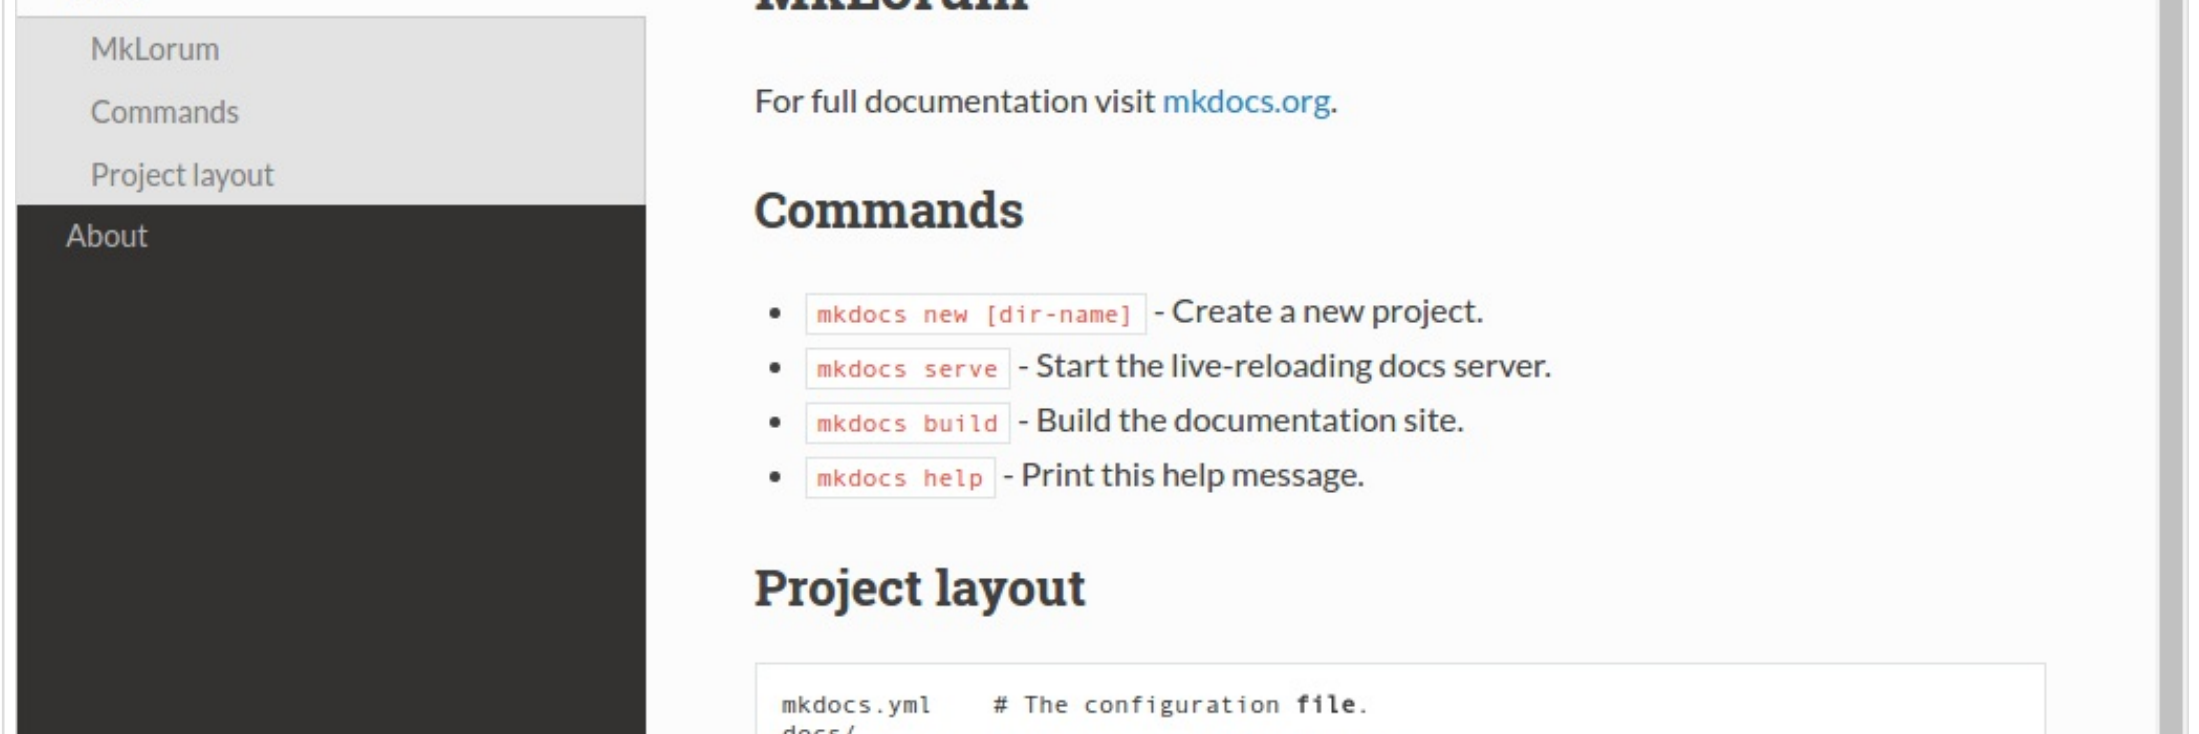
MkLorum

Commands

Project layout

About

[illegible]

For full documentation visit mkdocs.org.

Commands

- mkdocs new [dir-name] - Create a new project.
- mkdocs serve - Start the live-reloading docs server.
- mkdocs build - Build the documentation site.
- mkdocs help - Print this help message.

Project layout

mkdocs.yml # The configuration file.
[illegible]